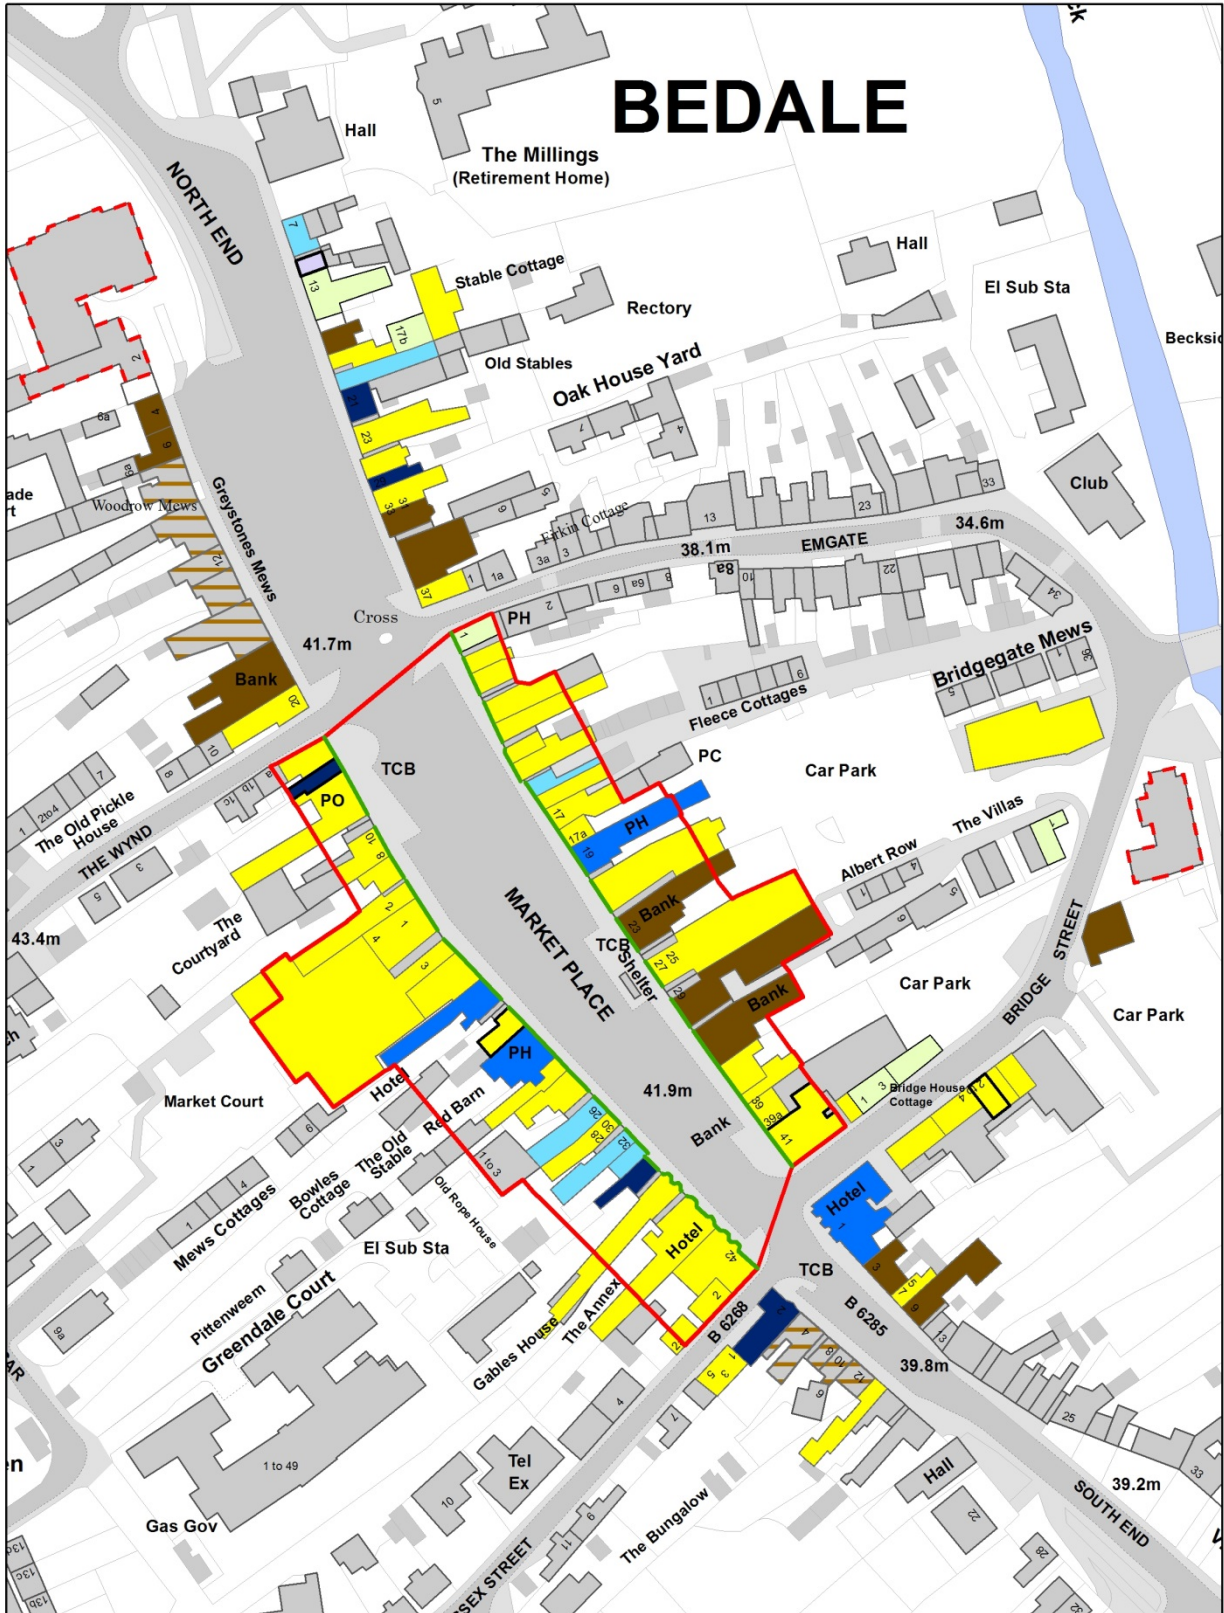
BEDALE

Hall
5
The Millings
(Retirement Home)
NORTH END
7
13
Stable Cottage
Rectory
Hall
El Sub Sta
Becksi
17b
Old Stables
Oak House Yard
2
6a
4
6
8a
21
23
7
4
ade
rt
Woodrow Mews
Greystones Mews
12
31
33
5
6
Firkin Cottage
13
23
33
Club
34.6m
EMGATE
38.1m
3a
3
1
1a
37
8a
6a
6
8
10
22
34
Cross
PH
2
1
41.7m
Bank
20
10
8
Bridgegate Mews
36
5
1
6
Fleece Cottages
PC
Car Park
TCB
PO
1b
1c
1
2to4
7
The Old Pickle House
THE WYND
3
5
10
8
17
17a
19
PH
The Villas
Albert Row
4
1
5
6
The Courtyard
43.4m
2
1
4
3
MARKET PLACE
Bank
TCB
Shelter
23
25
27
29
Bank
STREET
BRIDGE
Car Park
Car Park
PH
Hotel
Market Court
41.9m
Bank
1
3
Bridge House Cottage
2
4
39
39a
41
6
Red Barn
The Old Stable
Bowles Cottage
1 to 3
26
28
30
32
3
1
4
1
Mews Cottages
Old Rope House
Hotel
1
El Sub Sta
Hotel
42
TCB
3
5
7
9
Pittenweem
Greendale Court
9a
Gables House
The Annex
2
2
B 6268
1
3
5
2
4
8
10
12
6
B 6285
13
39.8m
25
33
1 to 49
4
7
Tel Ex
10
Hall
22
39.2m
SOUTH END
Gas Gov
6
11
The Bungalow
28
SEX STREET
13c
13d
AR
n
h